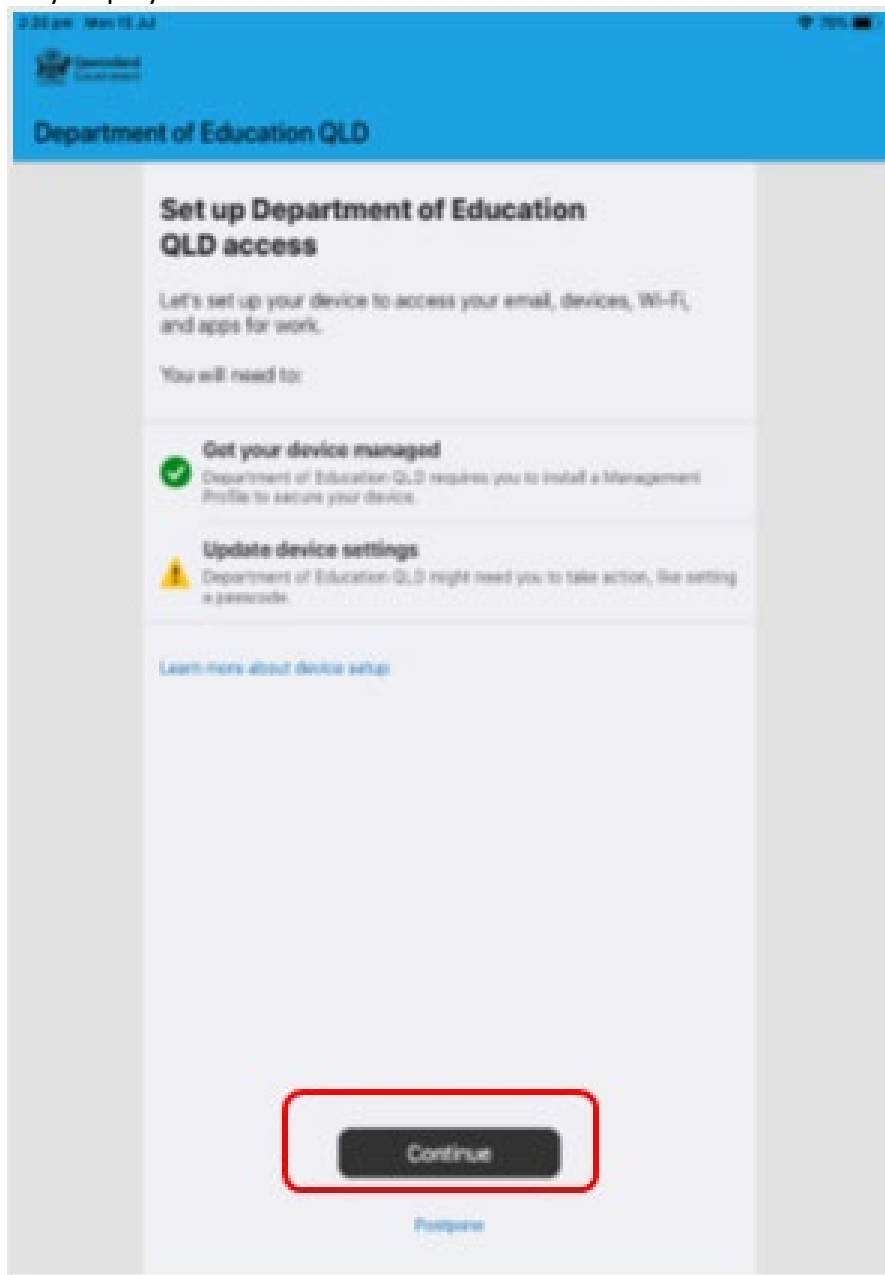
2:30 pm Mon 15 Jul

70%

Queensland Government

Department of Education QLD

Set up Department of Education QLD access

Let's set up your device to access your email, devices, Wi-Fi, and apps for work.

You will need to:

Get your device managed
Department of Education QLD requires you to install a Management Profile to secure your device.

Update device settings
Department of Education QLD might need you to take action, like setting a passcode.

Learn more about device setup

Continue

Postpone